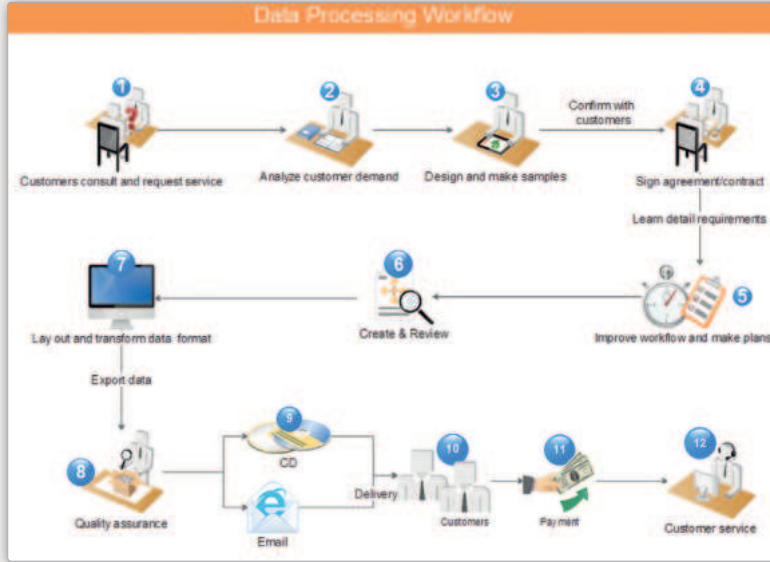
Data Processing Workflow

1
Customers consult and request service

2
Analyze customer demand

3
Design and make samples

Confirm with customers

4
Sign agreement/contract

Learn detail requirements

5
Improve workflow and make plans

6
Create & Review

7
Lay out and transform data format

Export data

8
Quality assurance

9
CD

Email

Delivery

10
Customers

11
Payment

12
Customer service